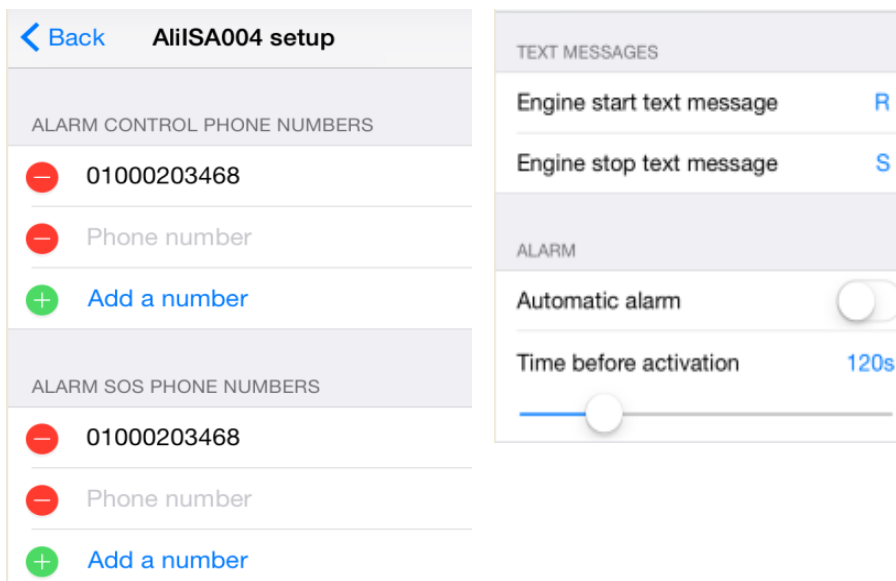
Back AliISA004 setup

ALARM CONTROL PHONE NUMBERS

01000203468

Phone number

Add a number

ALARM SOS PHONE NUMBERS

01000203468

Phone number

Add a number

TEXT MESSAGES

Engine start text message R

Engine stop text message S

ALARM

Automatic alarm

Time before activation 120s